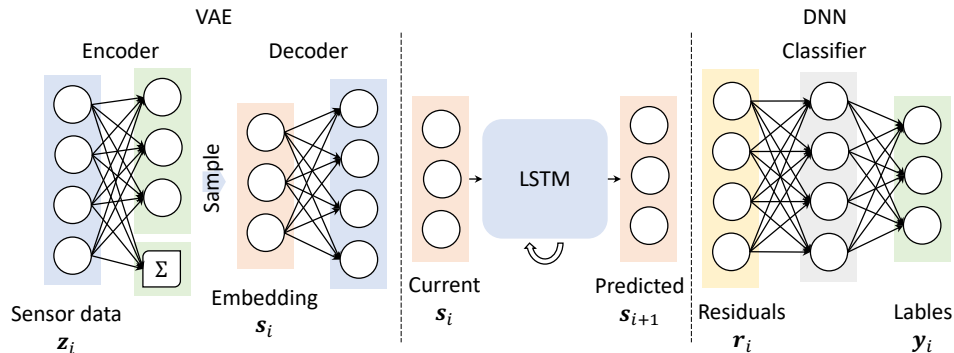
VAE

Encoder

Decoder

$\Sigma$

Sample

Sensor data
$\boldsymbol{z}_i$

Embedding
$\boldsymbol{s}_i$

LSTM

Current
$\boldsymbol{s}_i$

Predicted
$\boldsymbol{s}_{i+1}$

DNN

Classifier

Residuals
$\boldsymbol{r}_i$

Lables
$\boldsymbol{y}_i$